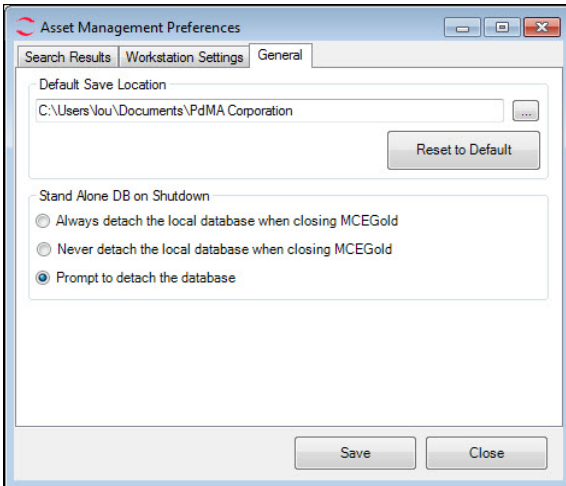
Asset Management Preferences

Search Results | Workstation Settings | General

Default Save Location

C:\Users\lou\Documents\PdMA Corporation

...

Reset to Default

Stand Alone DB on Shutdown

Always detach the local database when closing MCEGold

Never detach the local database when closing MCEGold

Prompt to detach the database

Save

Close